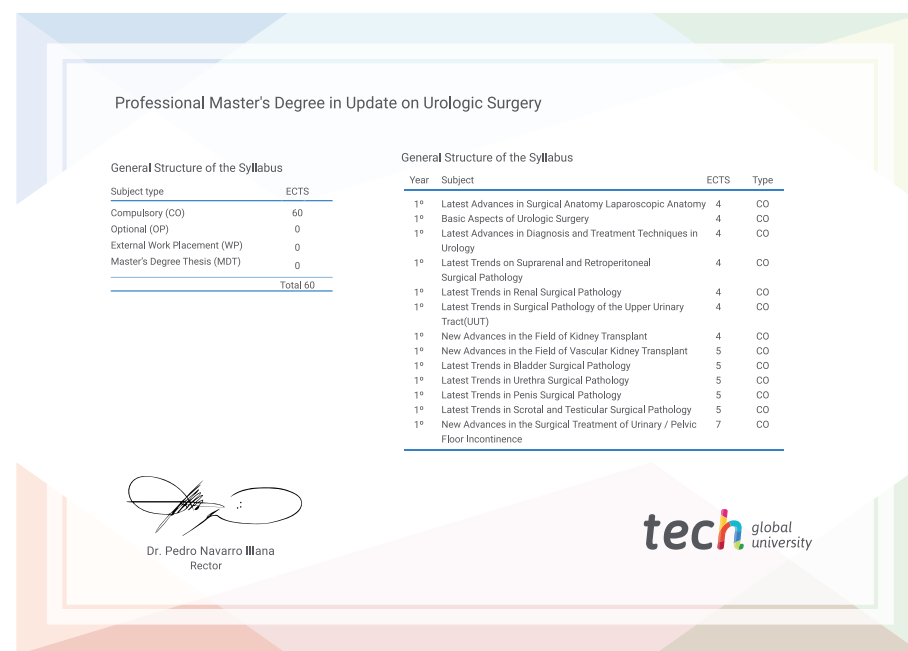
Professional Master's Degree in Update on Urologic Surgery

General Structure of the Syllabus

| Subject type | ECTS |
|---|---|
| Compulsory (CO) | 60 |
| Optional (OP) | 0 |
| External Work Placement (WP) | 0 |
| Master's Degree Thesis (MDT) | 0 |
| | Total 60 |

General Structure of the Syllabus

| Year | Subject | ECTS | Type |
|---|---|---|---|
| 1º | Latest Advances in Surgical Anatomy Laparoscopic Anatomy | 4 | CO |
| 1º | Basic Aspects of Urologic Surgery | 4 | CO |
| 1º | Latest Advances in Diagnosis and Treatment Techniques in Urology | 4 | CO |
| 1º | Latest Trends on Suprarenal and Retroperitoneal Surgical Pathology | 4 | CO |
| 1º | Latest Trends in Renal Surgical Pathology | 4 | CO |
| 1º | Latest Trends in Surgical Pathology of the Upper Urinary Tract(UUT) | 4 | CO |
| 1º | New Advances in the Field of Kidney Transplant | 4 | CO |
| 1º | New Advances in the Field of Vascular Kidney Transplant | 5 | CO |
| 1º | Latest Trends in Bladder Surgical Pathology | 5 | CO |
| 1º | Latest Trends in Urethra Surgical Pathology | 5 | CO |
| 1º | Latest Trends in Penis Surgical Pathology | 5 | CO |
| 1º | Latest Trends in Scrotal and Testicular Surgical Pathology | 5 | CO |
| 1º | New Advances in the Surgical Treatment of Urinary / Pelvic Floor Incontinence | 7 | CO |

Dr. Pedro Navarro Illana
Rector

tech global university